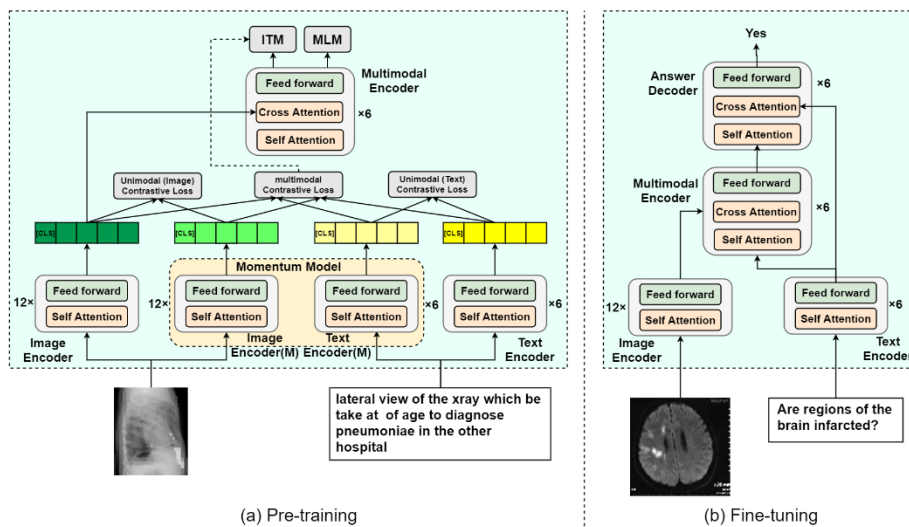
ITM
MLM
Multimodal Encoder
Feed forward
Cross Attention
Self Attention
×6
Unimodal (Image) Contrastive Loss
multimodal Contrastive Loss
Unimodal (Text) Contrastive Loss
[CLS]
[CLS]
[CLS]
[CLS]
Momentum Model
12×
Feed forward
Self Attention
Image Encoder
12×
Feed forward
Self Attention
Image Encoder(M)
Feed forward
Self Attention
Text Encoder(M)
×6
Feed forward
Self Attention
×6
Text Encoder
lateral view of the xray which be take at of age to diagnose pneumoniae in the other hospital
(a) Pre-training

Yes
Answer Decoder
Feed forward
Cross Attention
Self Attention
×6
Multimodal Encoder
Feed forward
Cross Attention
Self Attention
×6
12×
Feed forward
Self Attention
Image Encoder
Feed forward
Self Attention
Text Encoder
Are regions of the brain infarcted?
(b) Fine-tuning